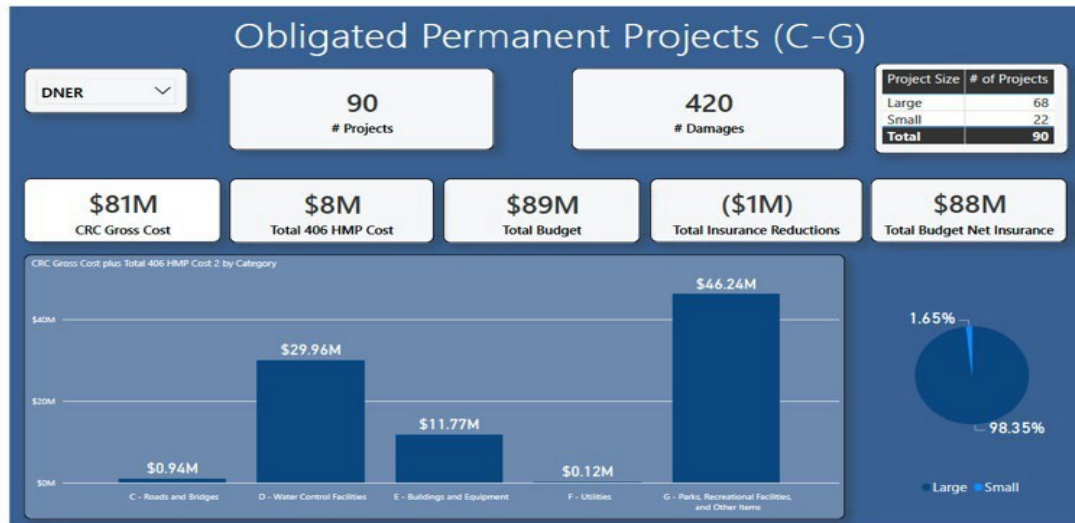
Obligated Permanent Projects (C-G)

DNER

90
# Projects

420
# Damages

| Project Size | # of Projects |
|---|---|
| Large | 68 |
| Small | 22 |
| Total | 90 |

$81M
CRC Gross Cost

$8M
Total 406 HMP Cost

$89M
Total Budget

($1M)
Total Insurance Reductions

$88M
Total Budget Net Insurance

CRC Gross Cost plus Total 406 HMP Cost 2 by Category

$40M
$20M
$0M

$0.94M
C - Roads and Bridges

$29.96M
D - Water Control Facilities

$11.77M
E - Buildings and Equipment

$0.12M
F - Utilities

$46.24M
G - Parks, Recreational Facilities, and Other Items

1.65%
98.35%

Large Small